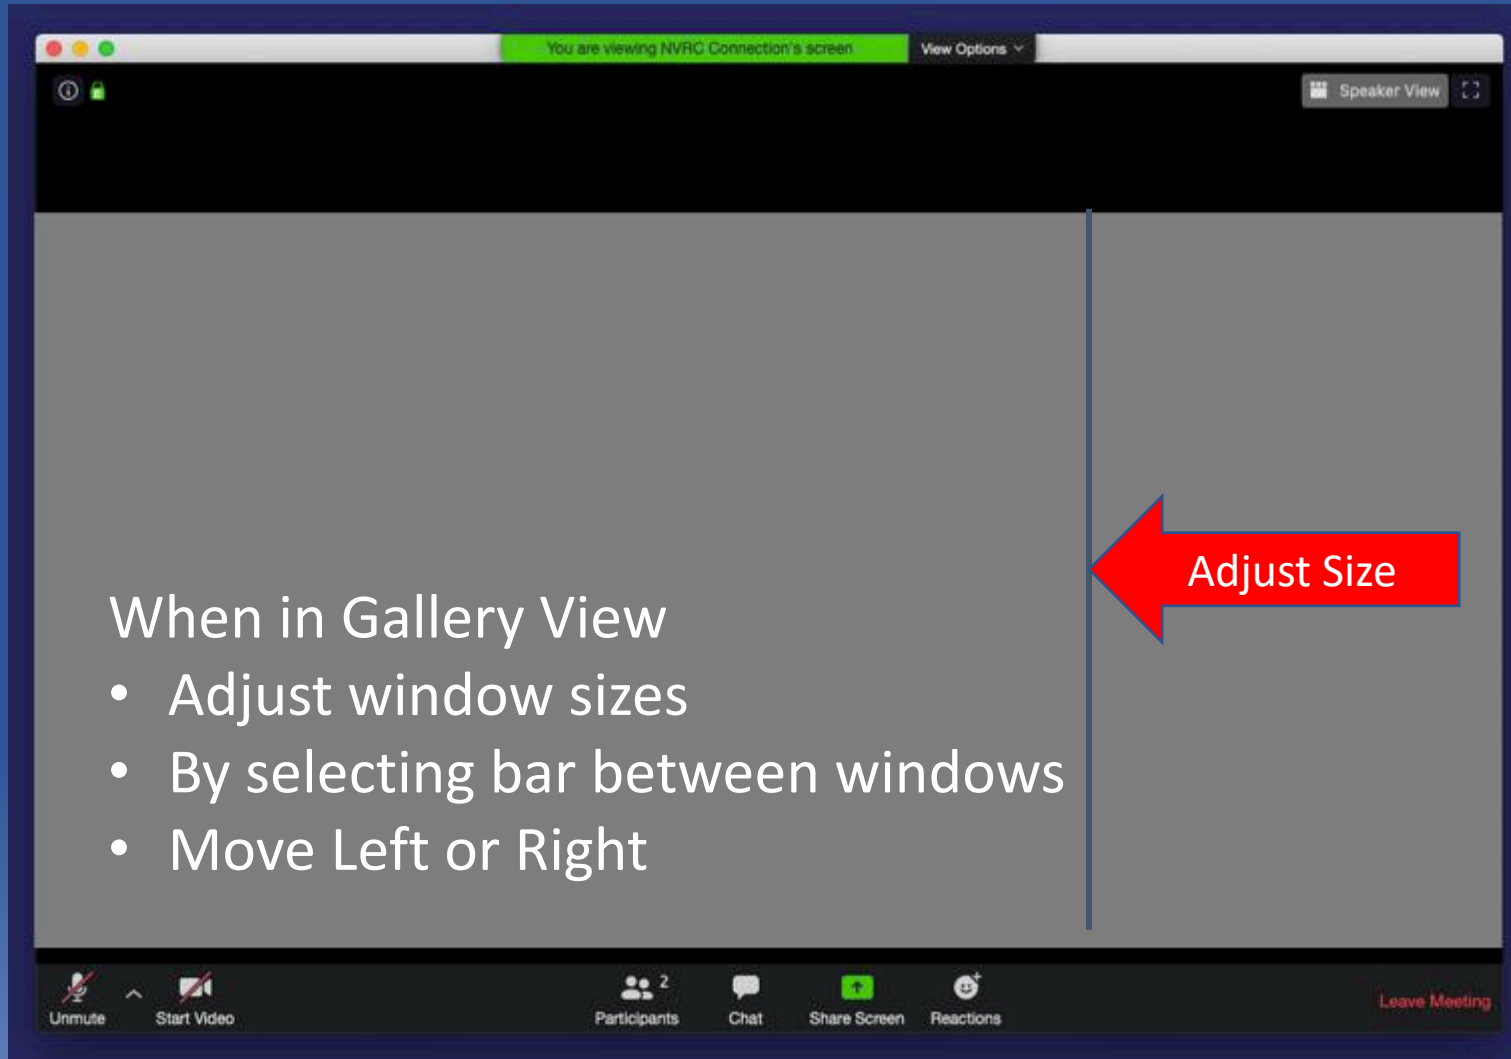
You are viewing NVRC Connection's screen

View Options

Speaker View

Adjust Size

When in Gallery View
• Adjust window sizes
• By selecting bar between windows
• Move Left or Right

Unmute

Start Video

2

Participants

Chat

Share Screen

Reactions

Leave Meeting